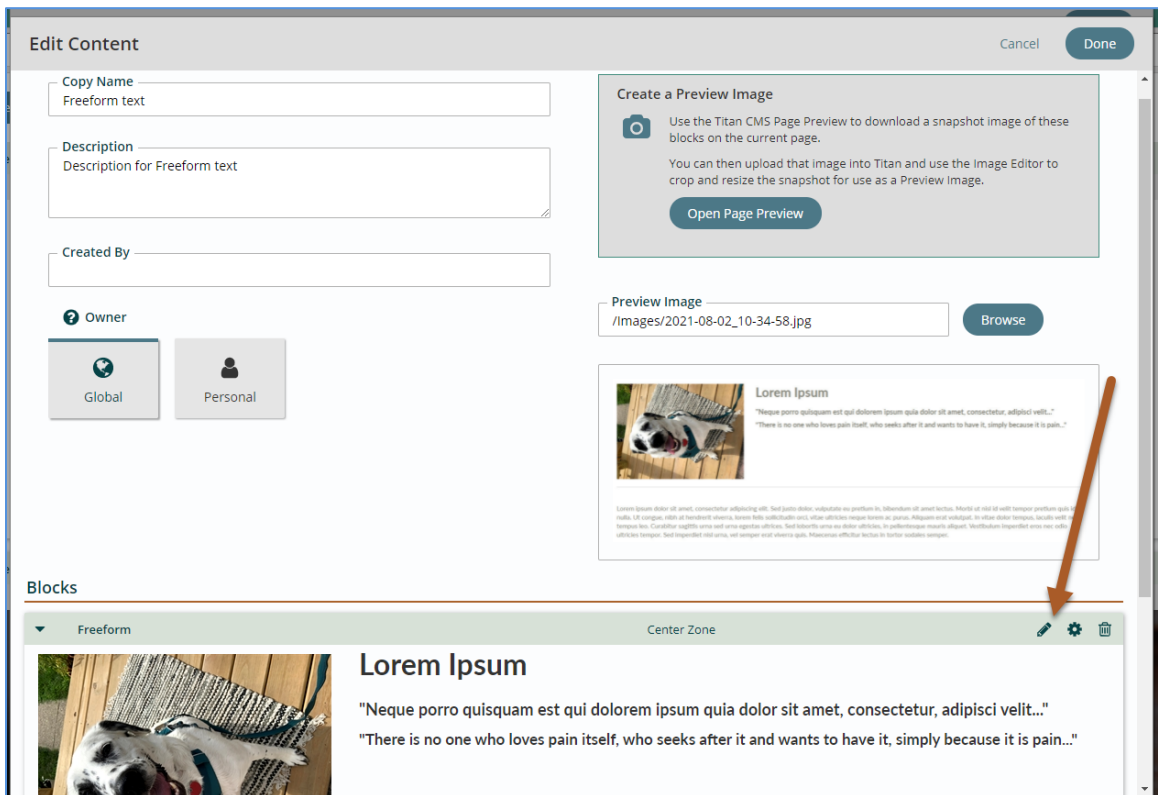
Edit Content

Cancel Done

Copy Name
Freeform text

Description
Description for Freeform text

Created By

Owner

Global

Personal

Create a Preview Image

Use the Titan CMS Page Preview to download a snapshot image of these blocks on the current page.

You can then upload that image into Titan and use the Image Editor to crop and resize the snapshot for use as a Preview Image.

Open Page Preview

Preview Image
/Images/2021-08-02_10-34-58.jpg

Browse

Lorem Ipsum

"Neque porro quisquam est qui dolorem ipsum quia dolor sit amet, consectetur, adipisci velit..."

"There is no one who loves pain itself, who seeks after it and wants to have it, simply because it is pain..."

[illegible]

Blocks

Freeform

Center Zone

Lorem Ipsum

"Neque porro quisquam est qui dolorem ipsum quia dolor sit amet, consectetur, adipisci velit..."

"There is no one who loves pain itself, who seeks after it and wants to have it, simply because it is pain..."